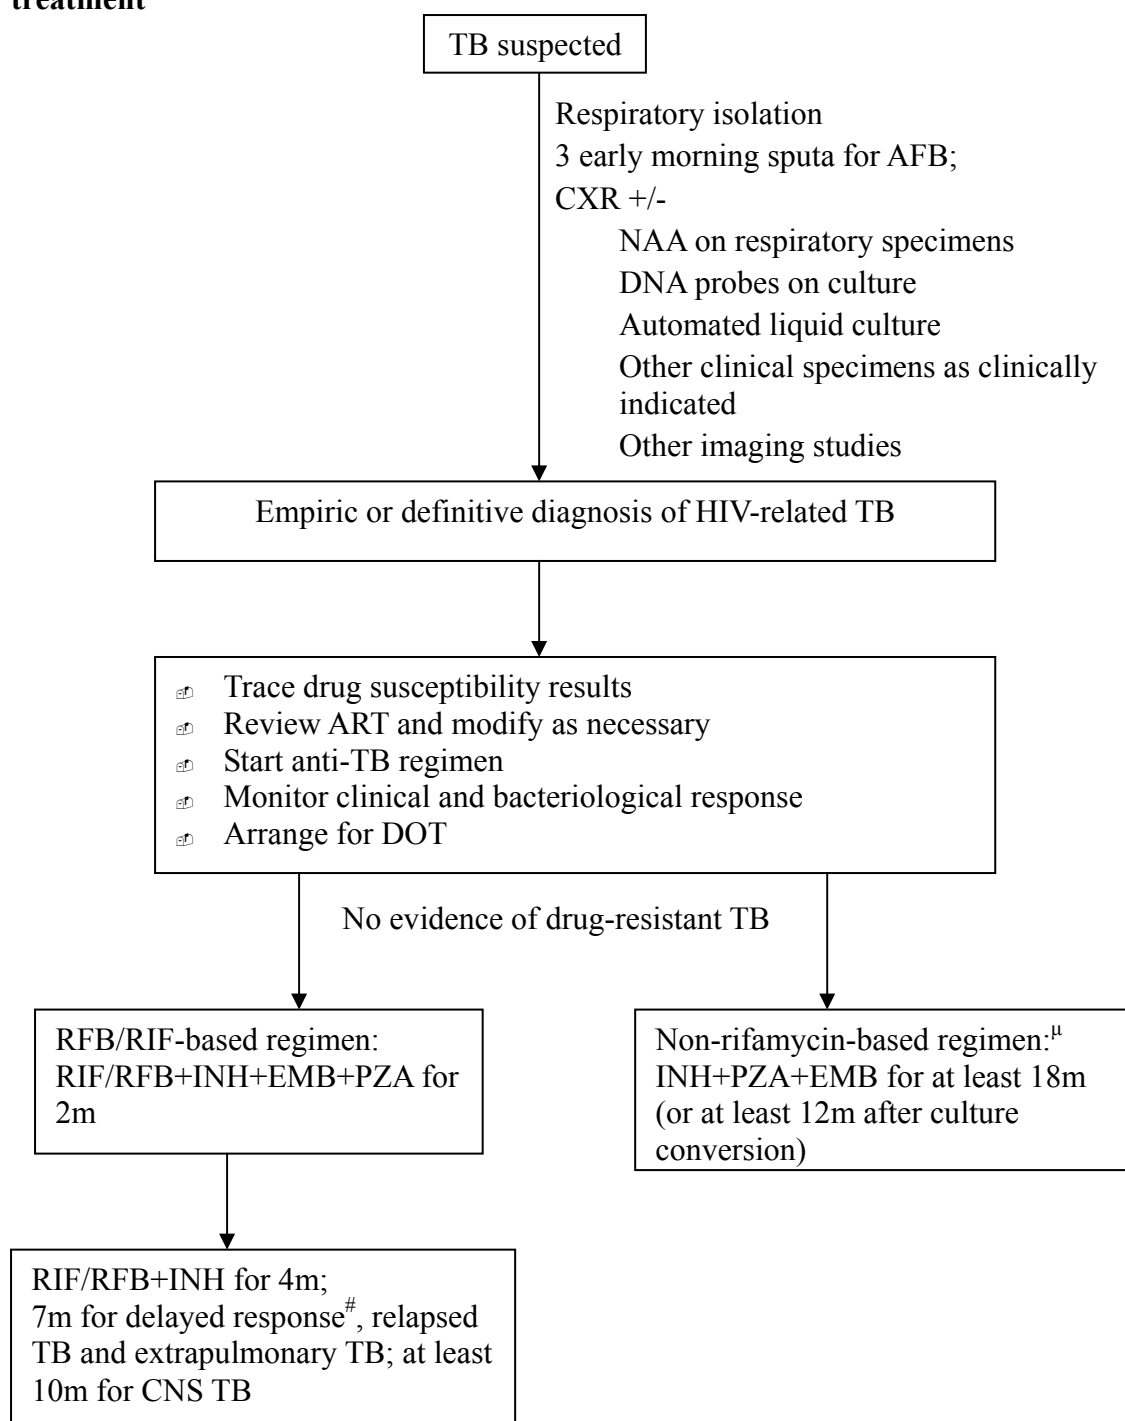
treatment

TB suspected

Respiratory isolation
3 early morning sputa for AFB;
CXR +/-
NAA on respiratory specimens
DNA probes on culture
Automated liquid culture
Other clinical specimens as clinically indicated
Other imaging studies

Empiric or definitive diagnosis of HIV-related TB

- Trace drug susceptibility results
- Review ART and modify as necessary
- Start anti-TB regimen
- Monitor clinical and bacteriological response
- Arrange for DOT

No evidence of drug-resistant TB

RFB/RIF-based regimen: RIF/RFB+INH+EMB+PZA for 2m

Non-rifamycin-based regimen:$^{\mu}$ INH+PZA+EMB for at least 18m (or at least 12m after culture conversion)

RIF/RFB+INH for 4m; 7m for delayed response$^{\#}$, relapsed TB and extrapulmonary TB; at least 10m for CNS TB